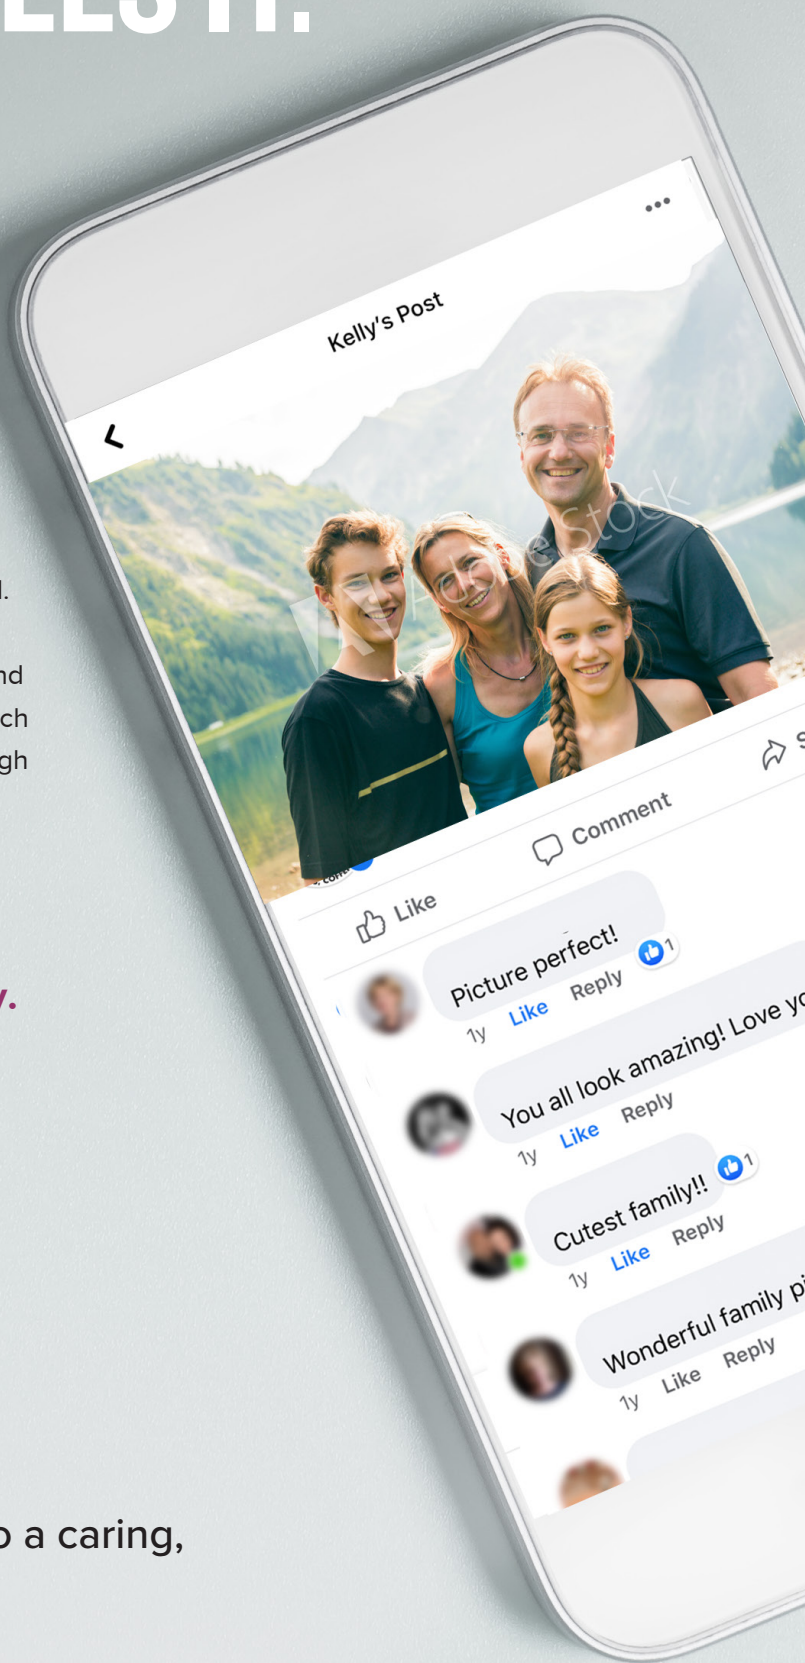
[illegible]

l.

nd
ch
gh

y.

o a caring,

Kelly's Post

Adobe Stock

Like

Comment

Picture perfect!
1y Like Reply 1

You all look amazing! Love yo
1y Like Reply

Cutest family!!
1y Like Reply 1

Wonderful family pi
1y Like Reply